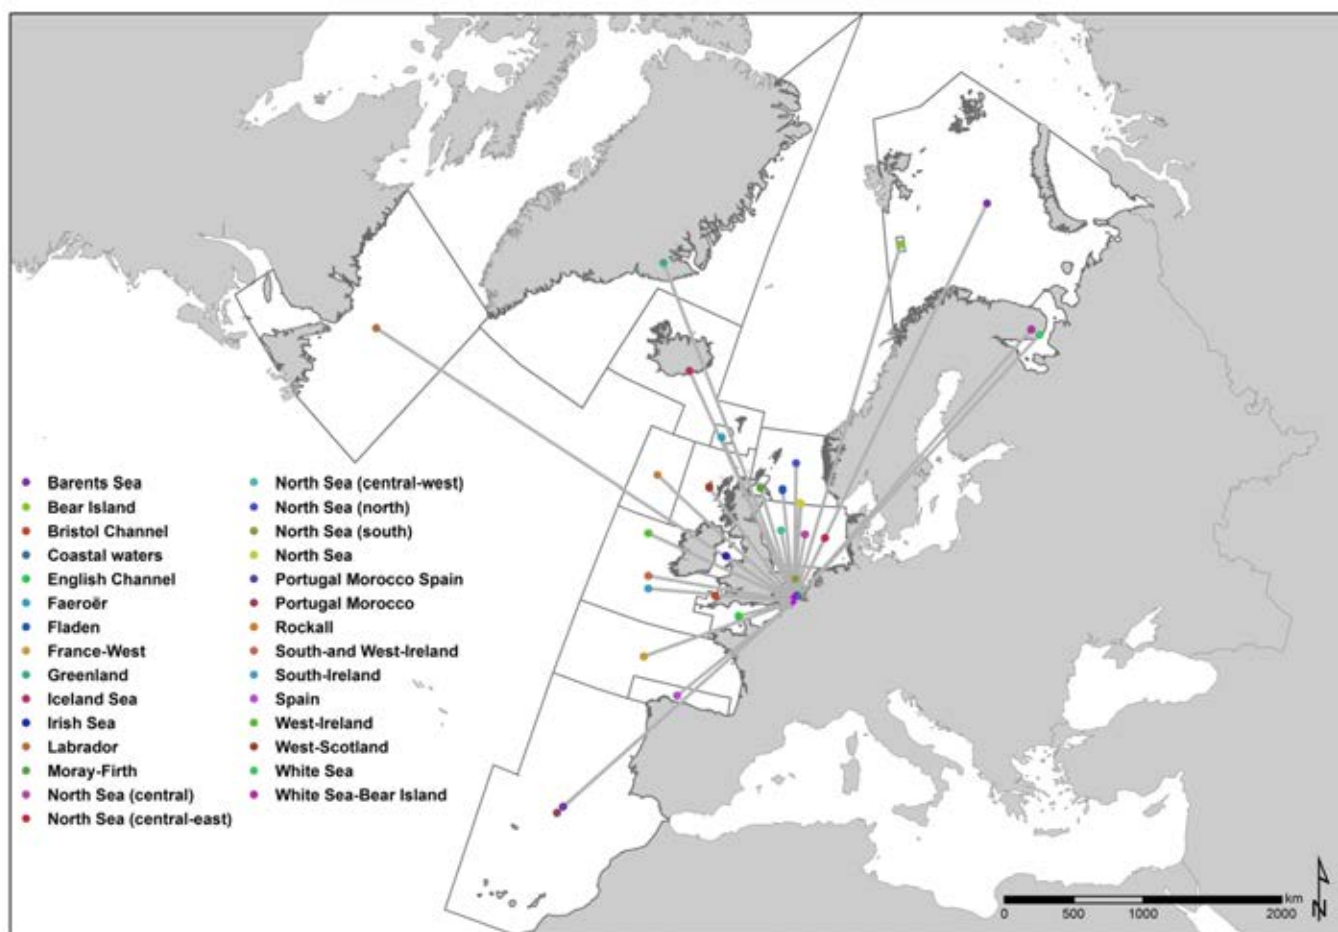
Barents Sea
Bear Island
Bristol Channel
Coastal waters
English Channel
Faeroër
Fladen
France-West
Greenland
Iceland Sea
Irish Sea
Labrador
Moray-Firth
North Sea (central)
North Sea (central-east)

North Sea (central-west)
North Sea (north)
North Sea (south)
North Sea
Portugal Morocco Spain
Portugal Morocco
Rockall
South-and West-Ireland
South-Ireland
Spain
West-Ireland
West-Scotland
White Sea
White Sea-Bear Island

0 500 1000 2000 km
N